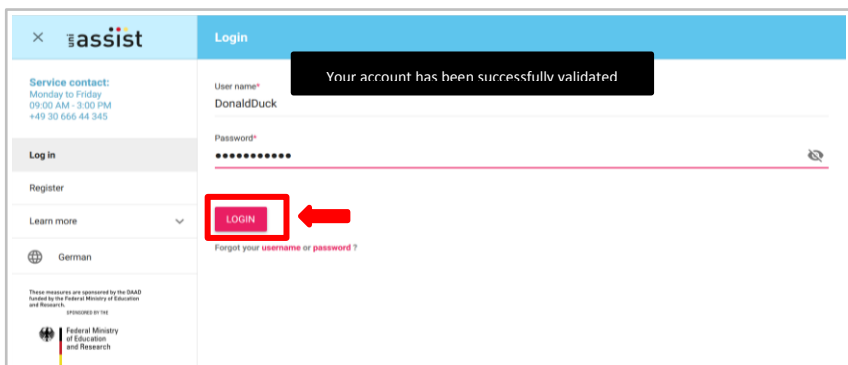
×

uni assist

Service contact:
Monday to Friday
09:00 AM - 3:00 PM
+49 30 666 44 345

Log in

Register

Learn more

German

These measures are sponsored by the DAAD funded by the Federal Ministry of Education and Research.

SPONSORED BY THE

Federal Ministry of Education and Research

Login

Your account has been successfully validated

User name*
DonaldDuck

Password*
●●●●●●●●●●●

LOGIN

Forgot your username or password ?